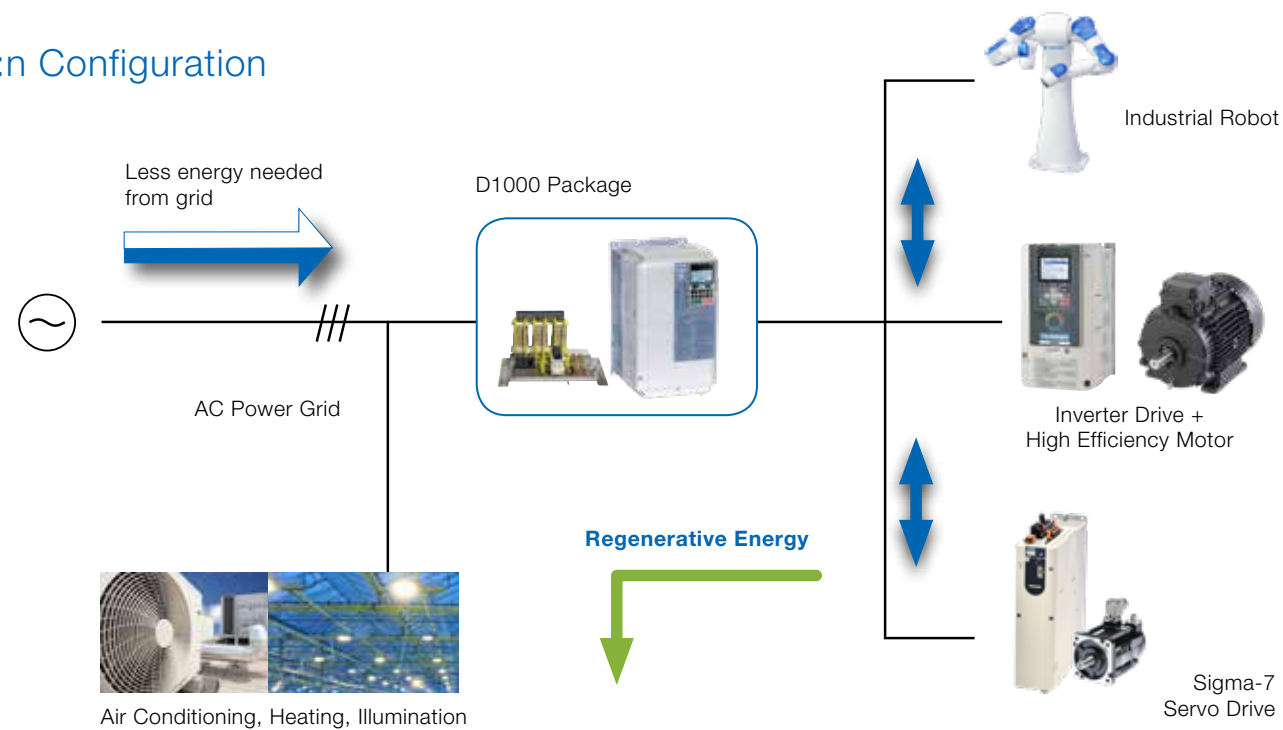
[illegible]n Configuration

Less energy needed from grid

D1000 Package

AC Power Grid

Industrial Robot

Inverter Drive + High Efficiency Motor

Regenerative Energy

Sigma-7 Servo Drive

Air Conditioning, Heating, Illumination